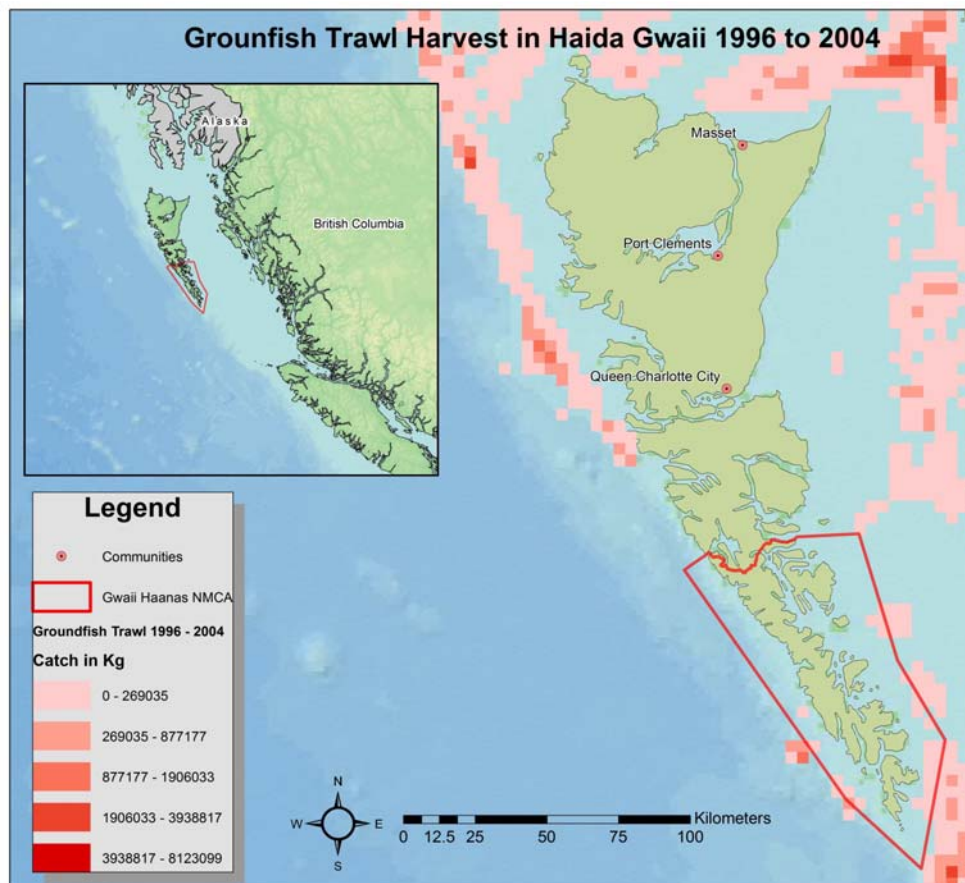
Grounfish Trawl Harvest in Haida Gwaii 1996 to 2004

Alaska

British Columbia

Masset

Port Clements

Queen Charlotte City

Legend

Communities

Gwaii Haanas NMCA

Groundfish Trawl 1996 - 2004

Catch in Kg

0 - 269035

269035 - 877177

877177 - 1906033

1906033 - 3938817

3938817 - 8123099

N
W E
S

Kilometers
0 12.5 25 50 75 100